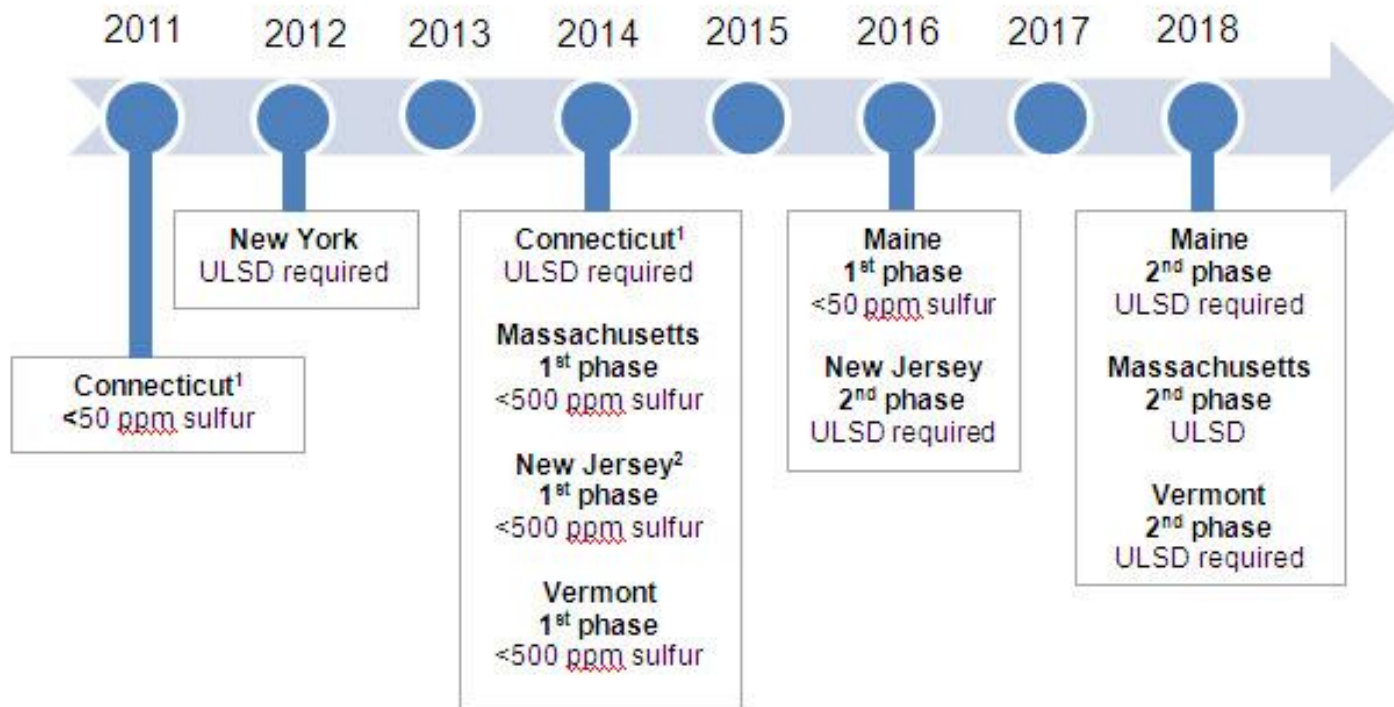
2011 2012 2013 2014 2015 2016 2017 2018

New York
ULSD required

Connecticut$^1$
<50 ppm sulfur

Connecticut$^1$
ULSD required

Massachusetts
1$^{st}$ phase
<500 ppm sulfur

New Jersey$^2$
1$^{st}$ phase
<500 ppm sulfur

Vermont
1$^{st}$ phase
<500 ppm sulfur

Maine
1$^{st}$ phase
<50 ppm sulfur

New Jersey
2$^{nd}$ phase
ULSD required

Maine
2$^{nd}$ phase
ULSD required

Massachusetts
2$^{nd}$ phase
ULSD

Vermont
2$^{nd}$ phase
ULSD required